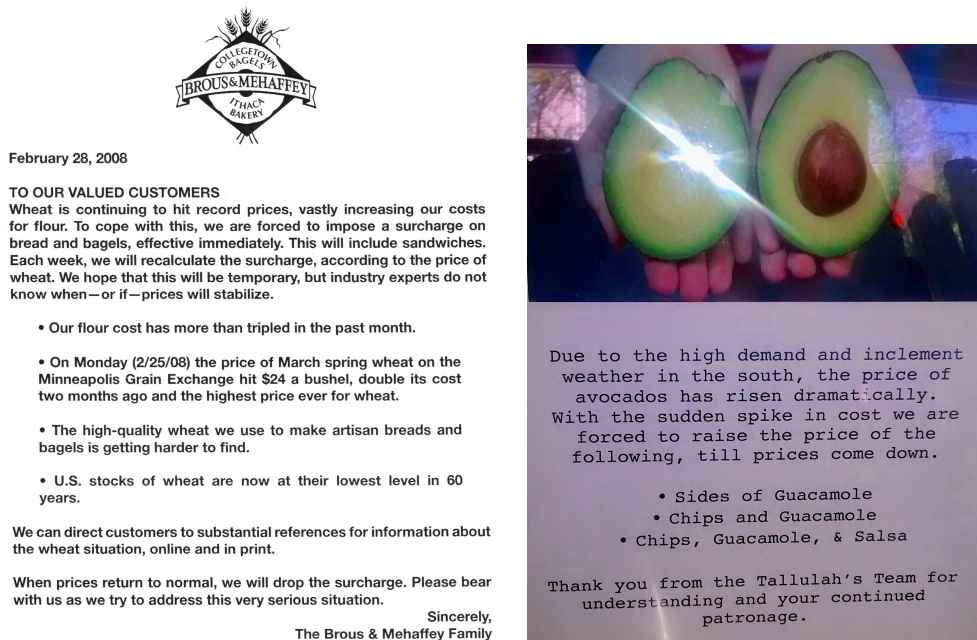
COLLEGETOWN BAGELS
BROUS&MEHAFFEY
ITHACA BAKERY

February 28, 2008

TO OUR VALUED CUSTOMERS
Wheat is continuing to hit record prices, vastly increasing our costs for flour. To cope with this, we are forced to impose a surcharge on bread and bagels, effective immediately. This will include sandwiches. Each week, we will recalculate the surcharge, according to the price of wheat. We hope that this will be temporary, but industry experts do not know when—or if—prices will stabilize.

• Our flour cost has more than tripled in the past month.

• On Monday (2/25/08) the price of March spring wheat on the Minneapolis Grain Exchange hit $24 a bushel, double its cost two months ago and the highest price ever for wheat.

• The high-quality wheat we use to make artisan breads and bagels is getting harder to find.

• U.S. stocks of wheat are now at their lowest level in 60 years.

We can direct customers to substantial references for information about the wheat situation, online and in print.

When prices return to normal, we will drop the surcharge. Please bear with us as we try to address this very serious situation.

Sincerely,
The Brous & Mehaffey Family

Due to the high demand and inclement weather in the south, the price of avocados has risen dramatically. With the sudden spike in cost we are forced to raise the price of the following, till prices come down.

• Sides of Guacamole
• Chips and Guacamole
• Chips, Guacamole, & Salsa

Thank you from the Tallulah's Team for understanding and your continued patronage.